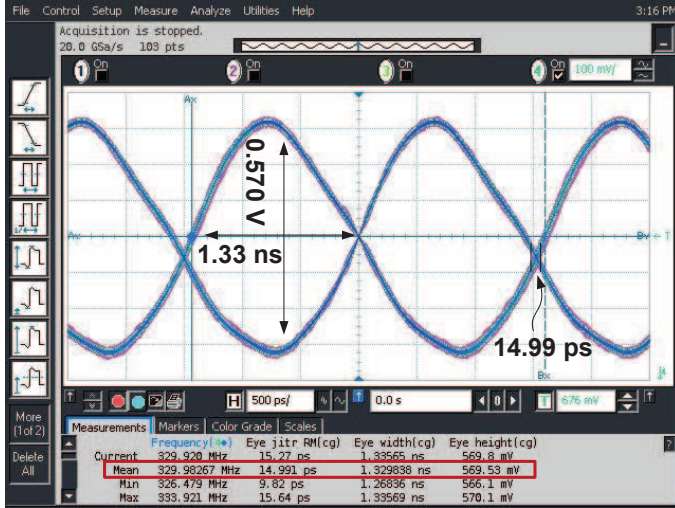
File Control Setup Measure Analyze Utilities Help 3:16 PM

Acquisition is stopped.
20.0 GSa/s 103 pts

1 On
2 On
3 On
4 On 100 mV/

Ax
Bx
Bx

0.570 V
1.33 ns
14.99 ps

More (1of 2)
Delete All

H 500 ps/
0.0 s
676 mV

Measurements | Markers | Color Grade | Scales

| | Frequency(4) | Eye jitr RM(cg) | Eye width(cg) | Eye height(cg) |
|---|---|---|---|---|
| Current | 329.920 MHz | 15.27 ps | 1.33565 ns | 569.8 mV |
| Mean | 329.98267 MHz | 14.991 ps | 1.329838 ns | 569.53 mV |
| Min | 326.479 MHz | 9.82 ps | 1.26836 ns | 566.1 mV |
| Max | 333.921 MHz | 15.64 ps | 1.33569 ns | 570.1 mV |